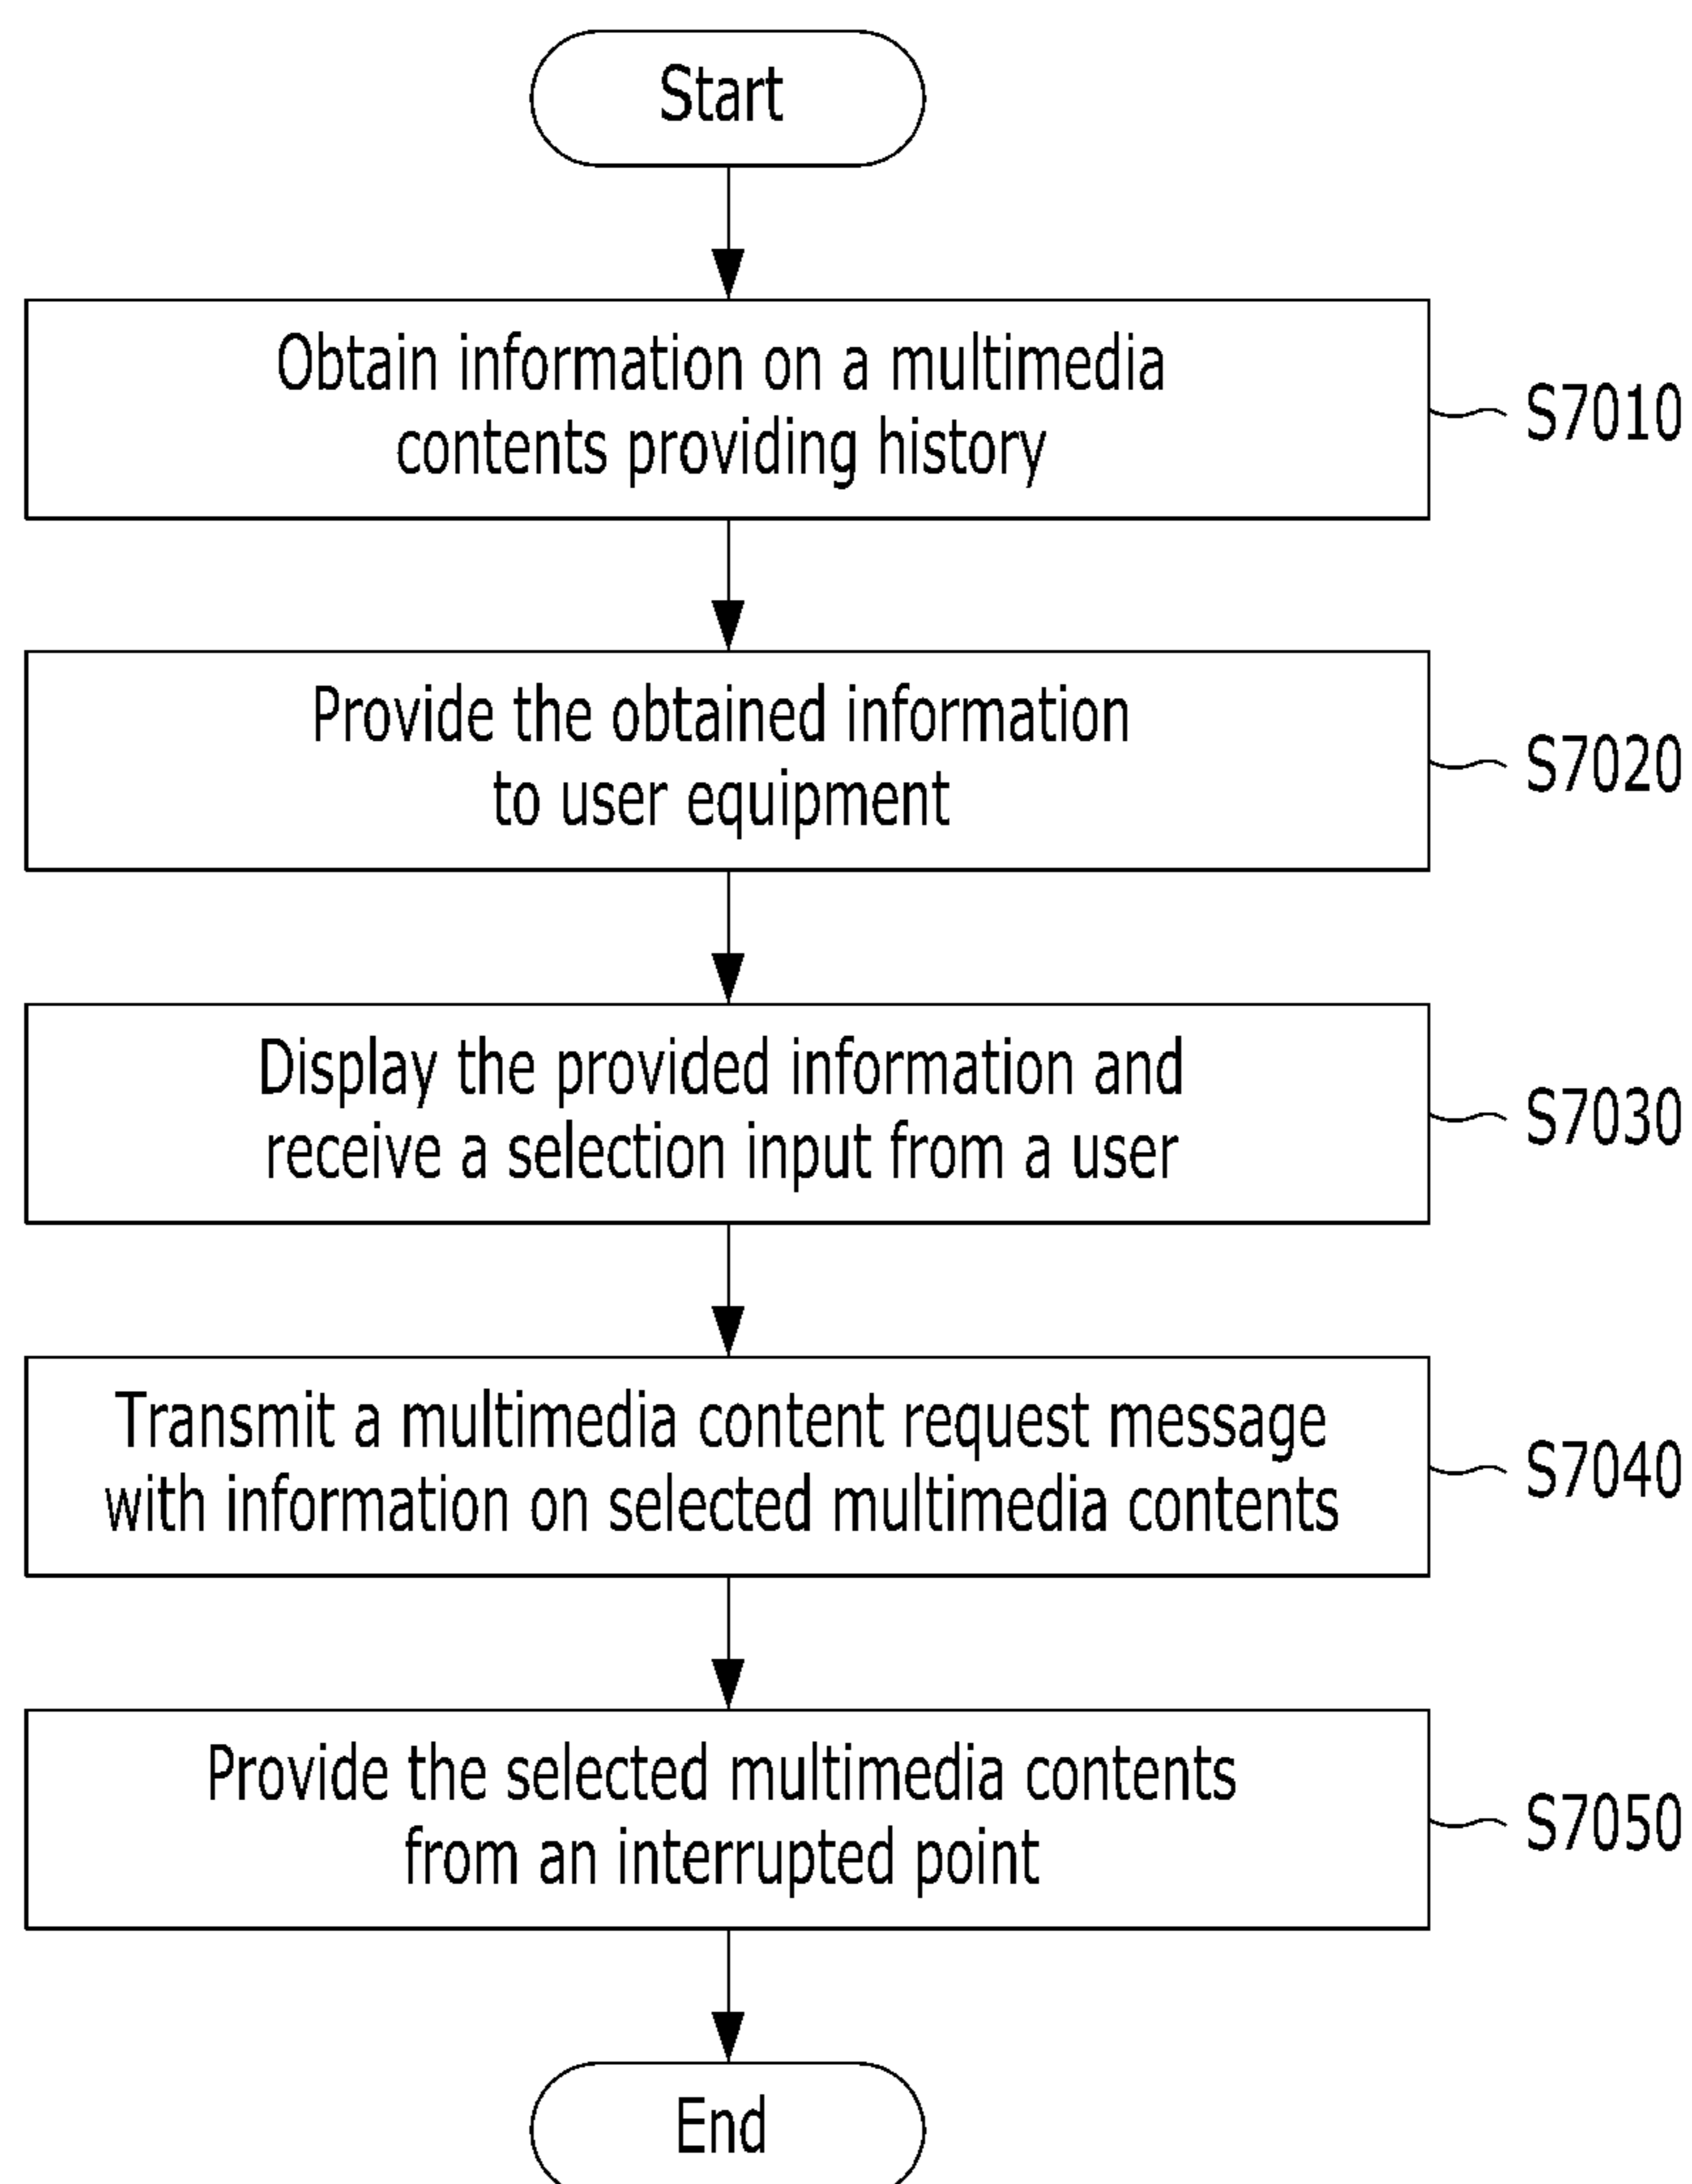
Start

Obtain information on a multimedia contents providing history

S7010

Provide the obtained information to user equipment

S7020

Display the provided information and receive a selection input from a user

S7030

Transmit a multimedia content request message with information on selected multimedia contents

S7040

Provide the selected multimedia contents from an interrupted point

S7050

End